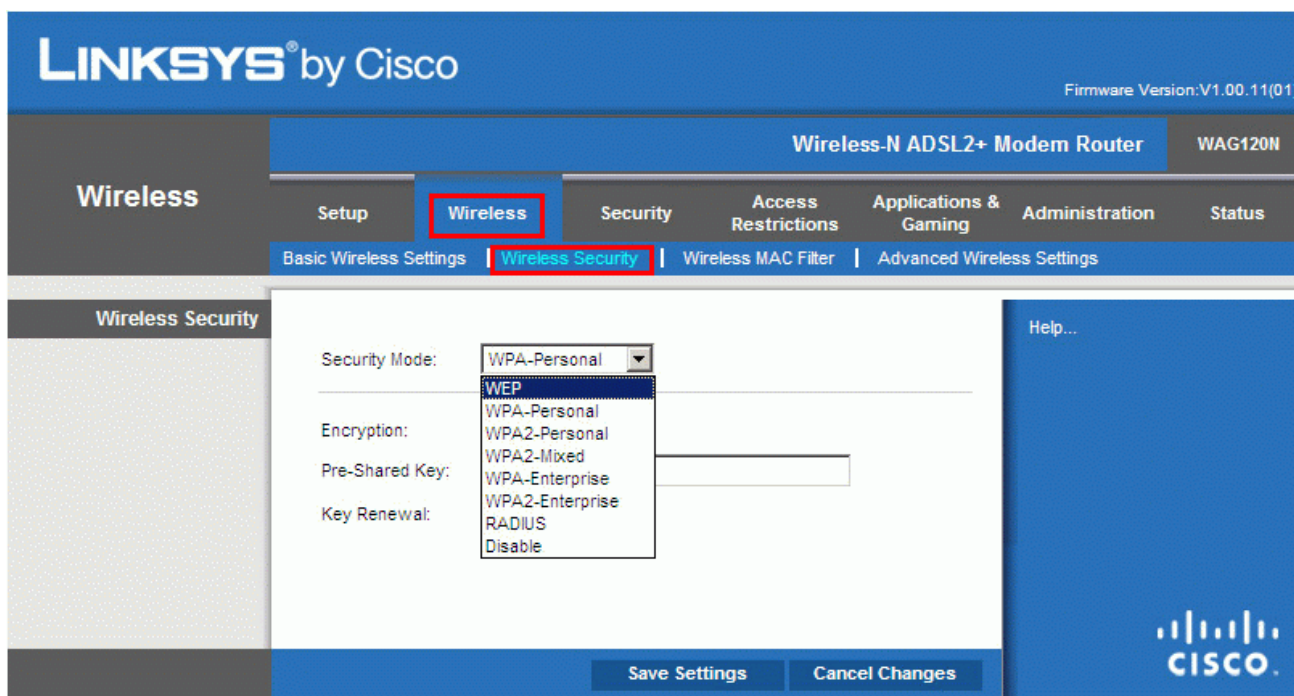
LINKSYS® by Cisco

Firmware Version:V1.00.11(01

Wireless-N ADSL2+ Modem Router

WAG120N

Wireless

Setup | Wireless | Security | Access Restrictions | Applications & Gaming | Administration | Status

Basic Wireless Settings | Wireless Security | Wireless MAC Filter | Advanced Wireless Settings

Wireless Security

Security Mode: WPA-Personal

WEP
WPA-Personal
WPA2-Personal
WPA2-Mixed
WPA-Enterprise
WPA2-Enterprise
RADIUS
Disable

Encryption:

Pre-Shared Key:

Key Renewal:

Help...

cisco

Save Settings | Cancel Changes